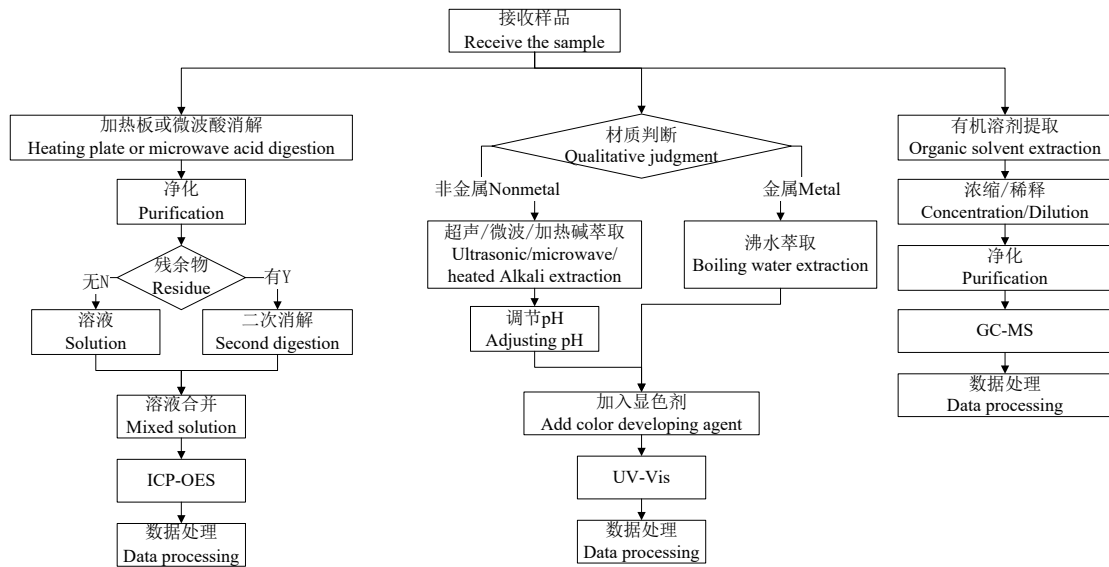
接收样品
Receive the sample

加热板或微波酸消解
Heating plate or microwave acid digestion

净化
Purification

残余物
Residue

无N

有Y

溶液
Solution

二次消解
Second digestion

溶液合并
Mixed solution

ICP-OES

数据处理
Data processing

材质判断
Qualitative judgment

非金属Nonmetal

金属Metal

超声/微波/加热碱萃取
Ultrasonic/microwave/heated Alkali extraction

沸水萃取
Boiling water extraction

调节pH
Adjusting pH

加入显色剂
Add color developing agent

UV-Vis

数据处理
Data processing

有机溶剂提取
Organic solvent extraction

浓缩/稀释
Concentration/Dilution

净化
Purification

GC-MS

数据处理
Data processing